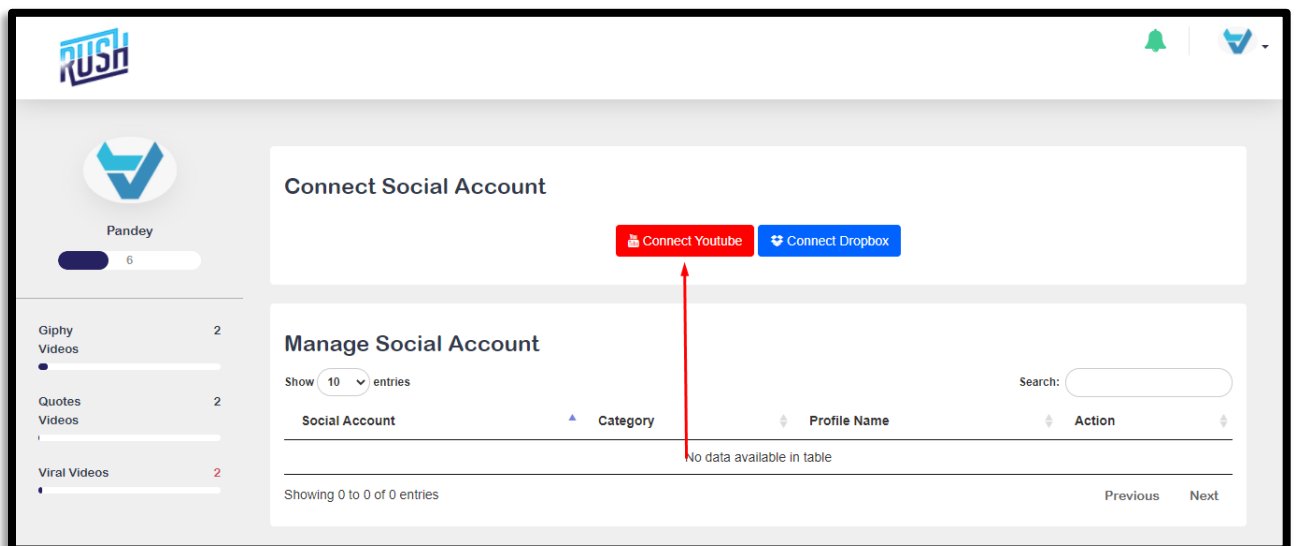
RUSH

Pandey

6

Giphy Videos 2

Quotes Videos 2

Viral Videos 2

Connect Social Account

Connect Youtube Connect Dropbox

Manage Social Account

Show 10 entries

Search:

| Social Account | Category | Profile Name | Action |
|---|---|---|---|
| No data available in table | | | |

Showing 0 to 0 of 0 entries

Previous Next